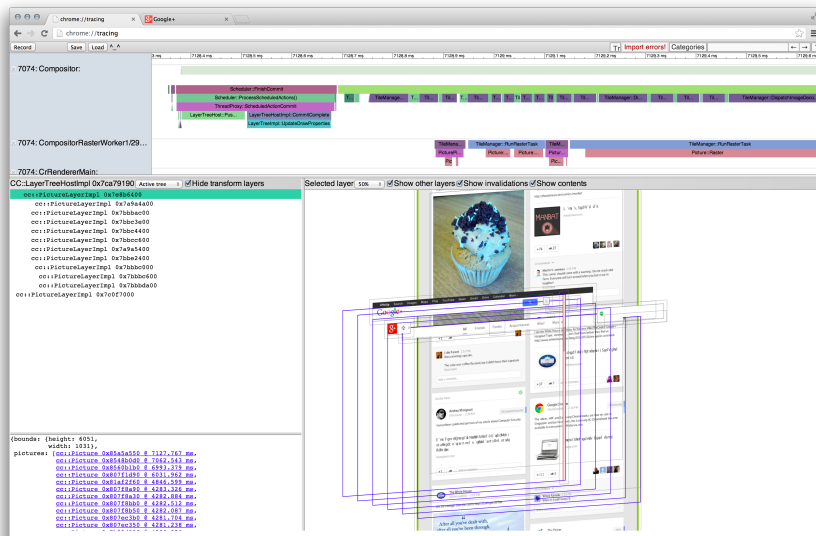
chrome://tracing
Google+
chrome://tracing
Record Save Load ^_^
Import errors! Categories
7126.4 ms 7126.6 ms 7126.8 ms 7127 ms 7127.2 ms 7127.4 ms 7127.6 ms 7127.8 ms 7128 ms 7128.2 ms 7128.4 ms 7128.6 ms 7128.8 ms 7129 ms 7129.2 ms 7129.4 ms 7129.6 ms 7129.8 ms
7074: Compositor:
Scheduler::FinishCommit
Scheduler::ProcessScheduledActions()
ThreadProxy::ScheduledActionCommit
LayerTreeHost::Fini...
LayerTreeHostImpl::CommitComplete
LayerTreeHostImpl::UpdateDrawProperties
TileManager... TileManager::Di... TileManager::DispatchImageDeco
7074: CompositorRasterWorker1/29...
TileMana... TileManager::RunRasterTask TileM... TileManager::RunRasterTask
PictureP... Picture... Pictur... Picture::Raster
7074: CrRendererMain:
CC::LayerTreeHostImpl 0x7ca79190 Active tree Hide transform layers
cc::PictureLayerImpl 0x7e8b6400
cc::PictureLayerImpl 0x7a9a4a00
cc::PictureLayerImpl 0x7bbbac00
cc::PictureLayerImpl 0x7bbc3e00
cc::PictureLayerImpl 0x7bbc4400
cc::PictureLayerImpl 0x7bbcc600
cc::PictureLayerImpl 0x7a9a5400
cc::PictureLayerImpl 0x7bbe2400
cc::PictureLayerImpl 0x7bbbc000
cc::PictureLayerImpl 0x7bbbc600
cc::PictureLayerImpl 0x7bbbda00
cc::PictureLayerImpl 0x7c0f7000
{bounds: {height: 6051, width: 1031}, pictures: [cc::Picture 0x85a5a550 @ 7127.767 ms, cc::Picture 0x8548b0d0 @ 7062.543 ms, cc::Picture 0x8560b1b0 @ 6993.379 ms, cc::Picture 0x807f1d90 @ 6031.962 ms, cc::Picture 0x81af2f60 @ 4846.599 ms, cc::Picture 0x807f8a90 @ 4283.326 ms, cc::Picture 0x807f8a30 @ 4282.884 ms, cc::Picture 0x807f8bb0 @ 4282.512 ms, cc::Picture 0x807f8b50 @ 4282.087 ms, cc::Picture 0x807ec3b0 @ 4281.704 ms, cc::Picture 0x807ec350 @ 4281.238 ms,
Selected layer 50% Show other layers Show invalidations Show contents